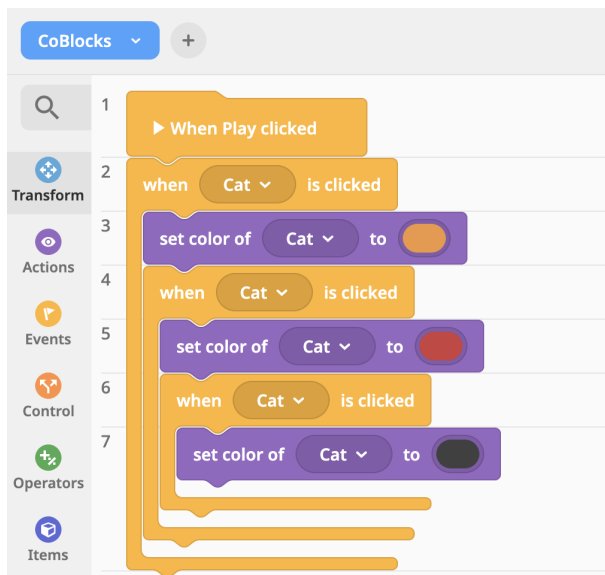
CoBlocks

+

Transform

Actions

Events

Control

Operators

Items

1 When Play clicked

2 when Cat is clicked

3 set color of Cat to

4 when Cat is clicked

5 set color of Cat to

6 when Cat is clicked

7 set color of Cat to